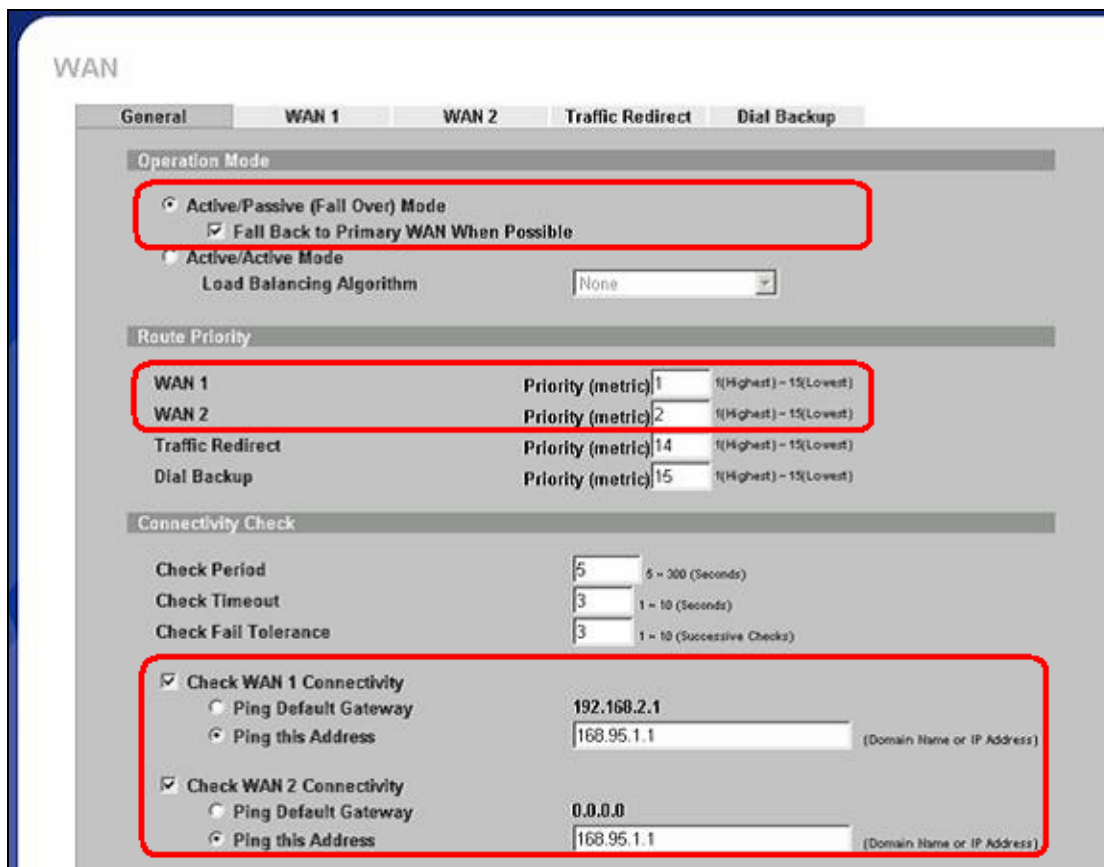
WAN

General | WAN 1 | WAN 2 | Traffic Redirect | Dial Backup

Operation Mode

Active/Passive (Fall Over) Mode
Fall Back to Primary WAN When Possible
Active/Active Mode
Load Balancing Algorithm None

Route Priority

| | | | |
|---|---|---|---|
| WAN 1 | Priority (metric) | 1 | 1(Highest) ~ 15(Lowest) |
| WAN 2 | Priority (metric) | 2 | 1(Highest) ~ 15(Lowest) |
| Traffic Redirect | Priority (metric) | 14 | 1(Highest) ~ 15(Lowest) |
| Dial Backup | Priority (metric) | 15 | 1(Highest) ~ 15(Lowest) |

Connectivity Check

| | | |
|---|---|---|
| Check Period | 5 | 5 ~ 300 (Seconds) |
| Check Timeout | 3 | 1 ~ 10 (Seconds) |
| Check Fail Tolerance | 3 | 1 ~ 10 (Successive Checks) |

Check WAN 1 Connectivity
Ping Default Gateway 192.168.2.1
Ping this Address 168.95.1.1 (Domain Name or IP Address)

Check WAN 2 Connectivity
Ping Default Gateway 0.0.0.0
Ping this Address 168.95.1.1 (Domain Name or IP Address)